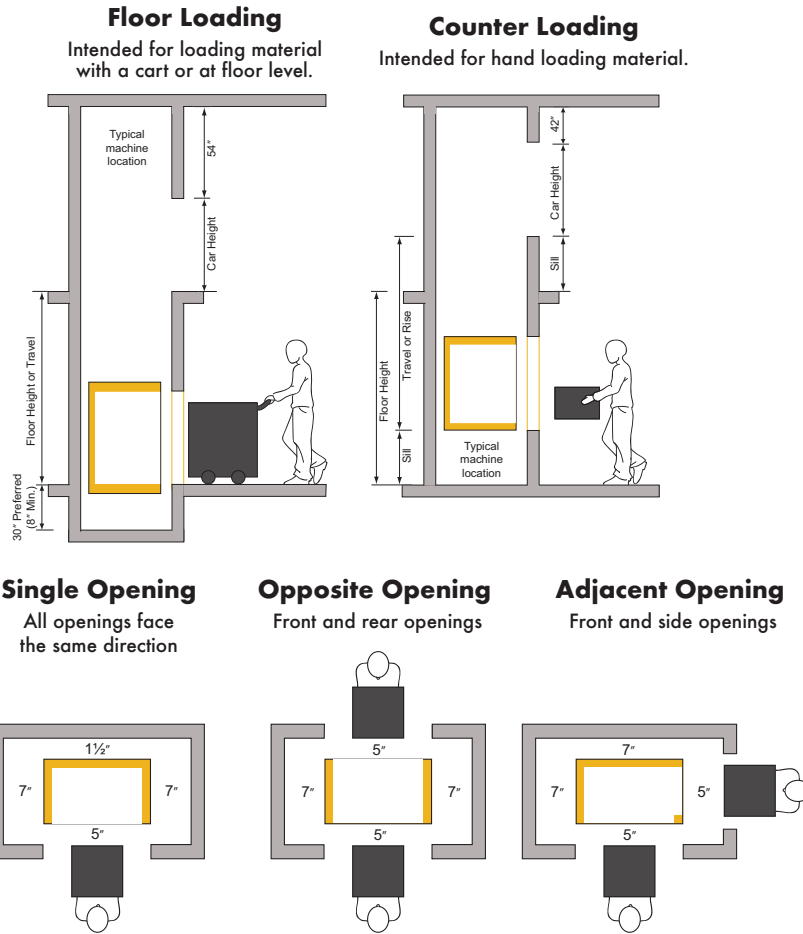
Floor Loading
Intended for loading material with a cart or at floor level.

Typical machine location

54"

Car Height

Floor Height or Travel

30" Preferred (8" Min.)

Counter Loading
Intended for hand loading material.

42"

Car Height

Sill

Floor Height

Travel or Rise

Sill

Typical machine location

Single Opening
All openings face the same direction

1½″
7″
7″
5″

Opposite Opening
Front and rear openings

5″
7″
7″
5″

Adjacent Opening
Front and side openings

7″
7″
5″
5″